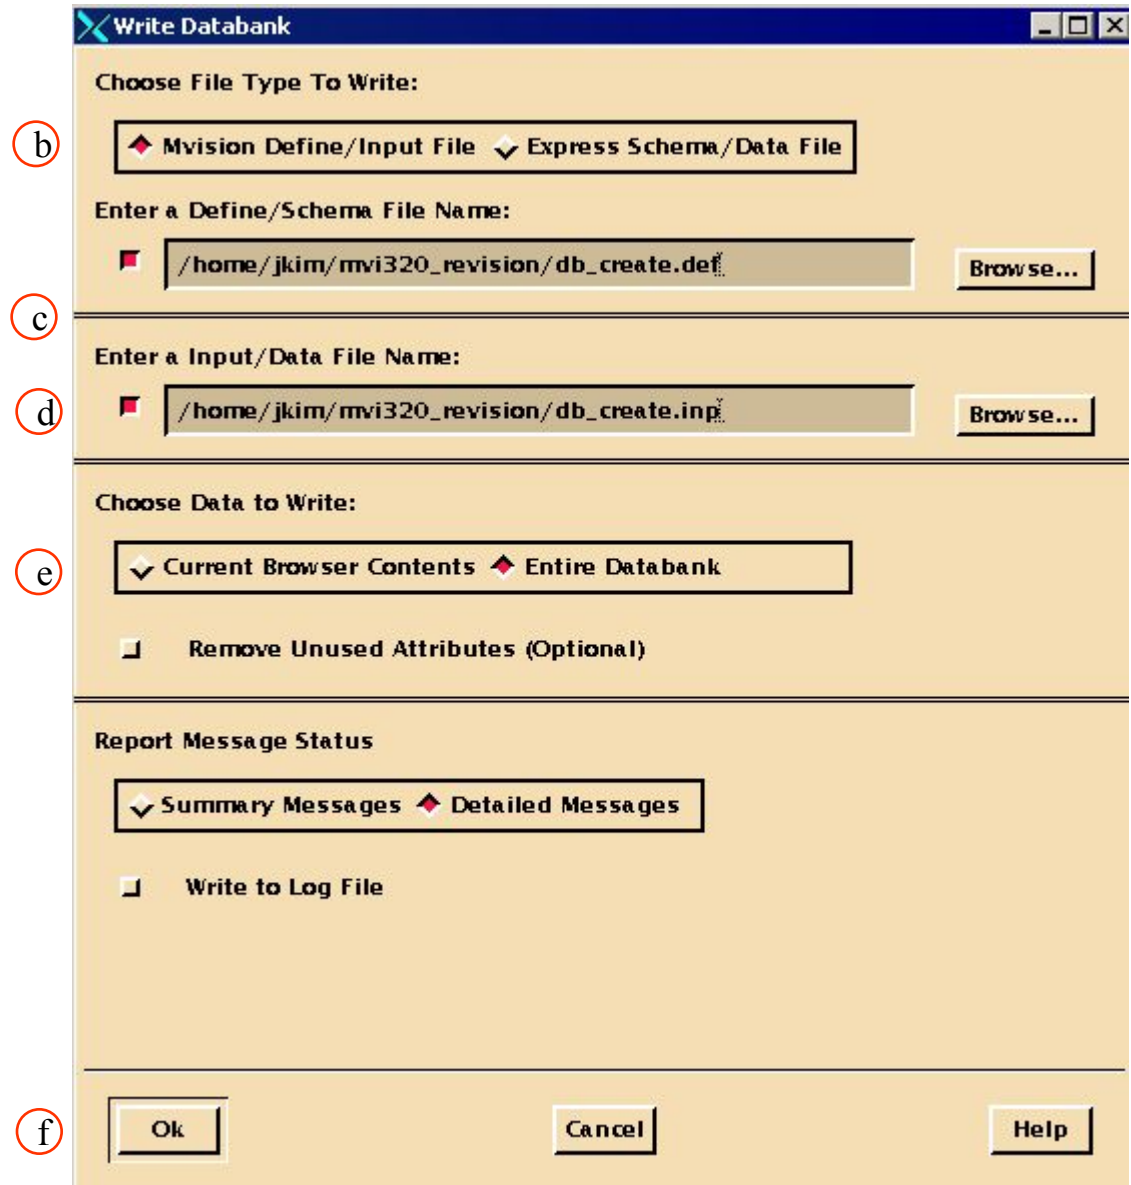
Write Databank

Choose File Type To Write:

b

Mvision Define/Input File Express Schema/Data File

Enter a Define/Schema File Name:

/home/jkim/mvi320_revision/db_create.def

Browse...

c

Enter a Input/Data File Name:

d

/home/jkim/mvi320_revision/db_create.inp

Browse...

Choose Data to Write:

e

Current Browser Contents Entire Databank

Remove Unused Attributes (Optional)

Report Message Status

Summary Messages Detailed Messages

Write to Log File

f

Ok

Cancel

Help